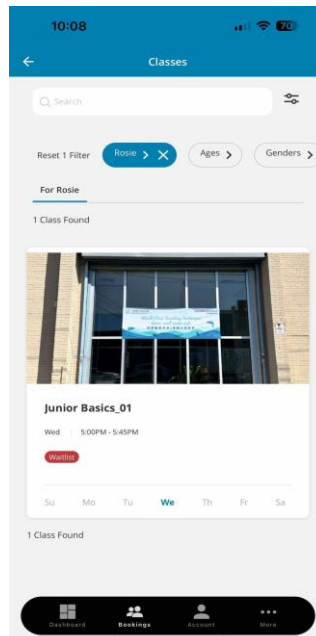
10:08

70

Classes

Search

Reset 1 Filter

Rosie

Ages

Genders

For Rosie

1 Class Found

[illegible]

Junior Basics_01

Wed | 5:00PM - 5:45PM

Waitlist

Su Mo Tu We Th Fr Sa

1 Class Found

Dashboard Bookings Account More